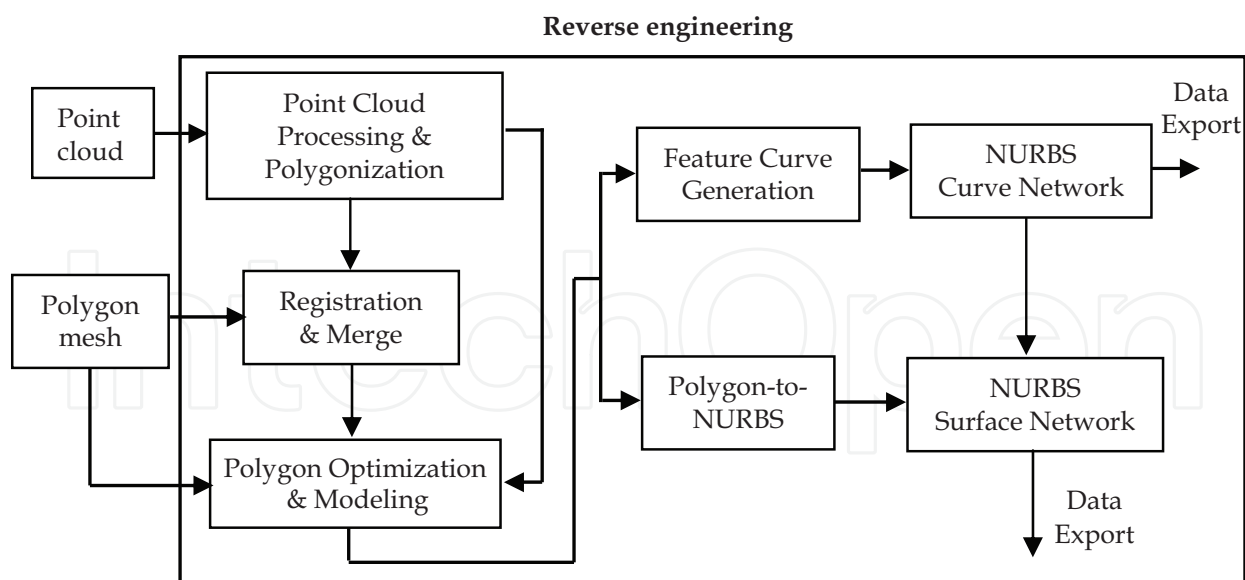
Reverse engineering

Point cloud

Point Cloud Processing & Polygonization

Polygon mesh

Registration & Merge

Polygon Optimization & Modeling

Feature Curve Generation

NURBS Curve Network

Data Export

Polygon-to-NURBS

NURBS Surface Network

Data Export